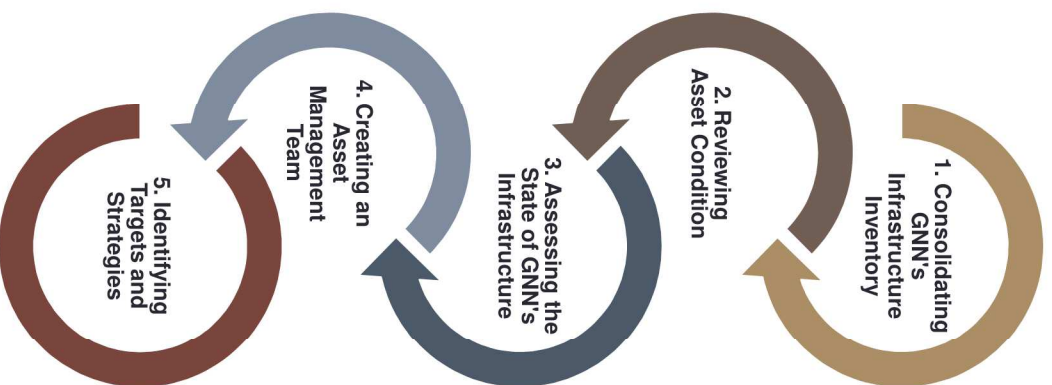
1. Consolidating GNN's Infrastructure Inventory

2. Reviewing Asset Condition

3. Assessing the State of GNN's Infrastructure

4. Creating an Asset Management Team

5. Identifying Targets and Strategies